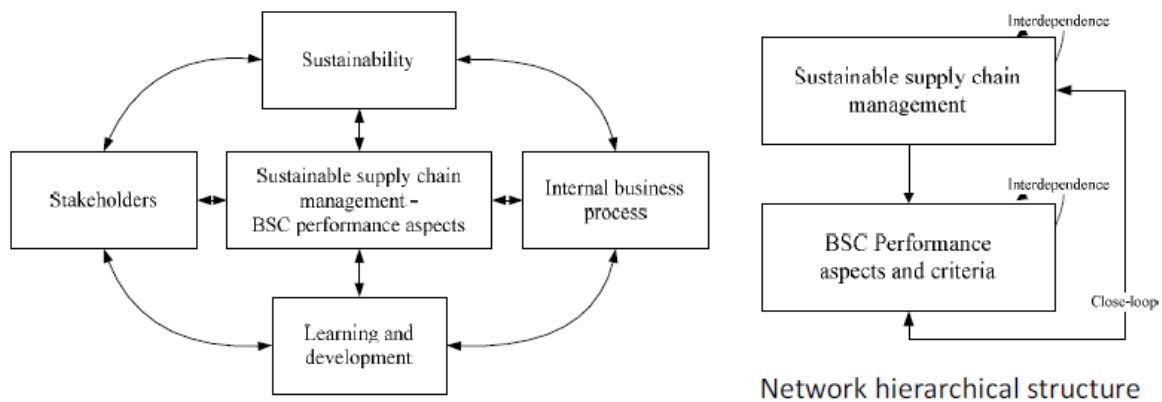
Sustainability

Stakeholders

Sustainable supply chain management – BSC performance aspects

Internal business process

Learning and development

Interdependence

Sustainable supply chain management

Interdependence

BSC Performance aspects and criteria

Close-loop

Network hierarchical structure